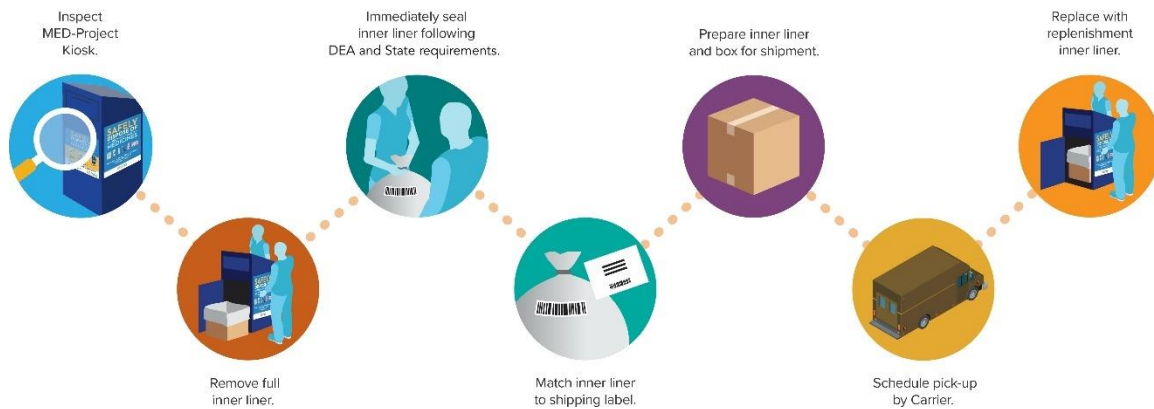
Inspect MED-Project Kiosk.

Remove full inner liner.

Immediately seal inner liner following DEA and State requirements.

Match inner liner to shipping label.

Prepare inner liner and box for shipment.

Schedule pick-up by Carrier.

Replace with replenishment inner liner.